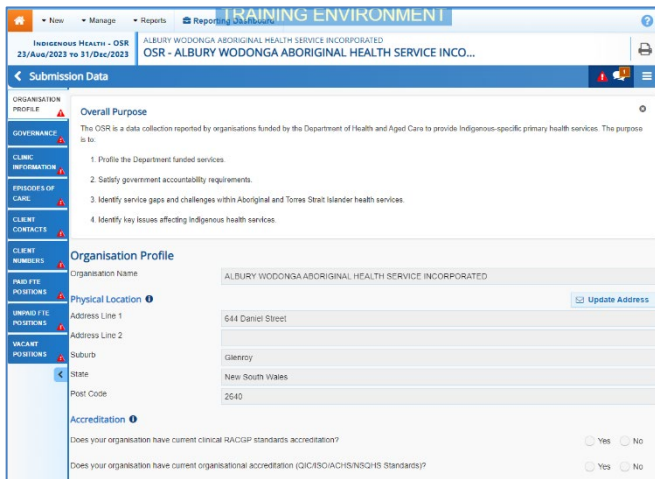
New Manage Reports Reporting Dashboard TRAINING ENVIRONMENT

Indigenous Health - OSR 23/Aug/2023 to 31/Dec/2023
ALBURY WODONGA ABORIGINAL HEALTH SERVICE INCORPORATED
OSR - ALBURY WODONGA ABORIGINAL HEALTH SERVICE INCO...

Submission Data

ORGANISATION PROFILE
GOVERNANCE
CLINIC INFORMATION
EPISODES OF CARE
CLIENT CONTACTS
CLIENT NUMBERS
PAID FTE POSITIONS
UNPAID FTE POSITIONS
VACANT POSITIONS

Overall Purpose

The OSR is a data collection reported by organisations funded by the Department of Health and Aged Care to provide Indigenous-specific primary health services. The purpose is to:

1. Profile the Department funded services.

2. Satisfy government accountability requirements.

3. Identify service gaps and challenges within Aboriginal and Torres Strait Islander health services.

4. Identify key issues affecting Indigenous health services.

Organisation Profile

Organisation Name ALBURY WODONGA ABORIGINAL HEALTH SERVICE INCORPORATED

Physical Location

Update Address

Address Line 1 644 Daniel Street

Address Line 2

Suburb Glenroy

State New South Wales

Post Code 2640

Accreditation

Does your organisation have current clinical RACGP standards accreditation? Yes No

Does your organisation have current organisational accreditation (QIC/ISO/ACHS/NSQHS Standards)? Yes No